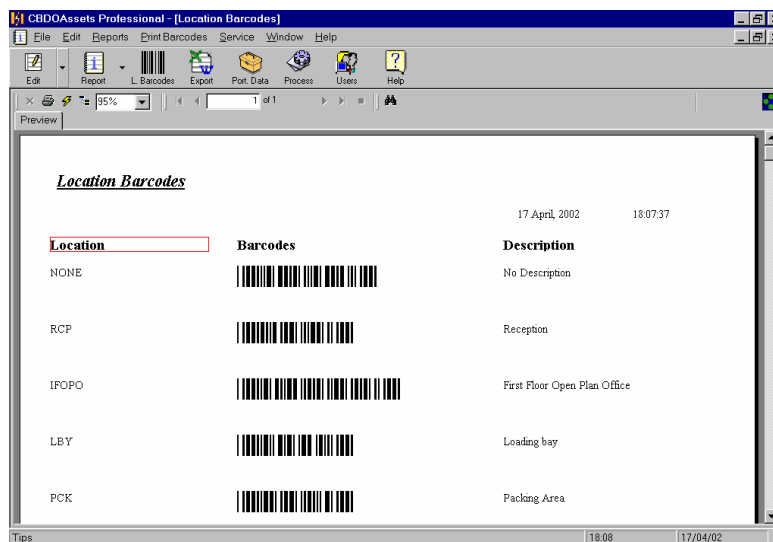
CBDOAssets Professional - [Location Barcodes]

File Edit Reports Print Barcodes Service Window Help

Edit Report L. Barcodes Export Port. Data Process Users Help

95% 1 of 1

Preview

Location Barcodes

17 April, 2002 18:07:37

| Location | Barcodes | Description |
|---|---|---|
| NONE | | No Description |
| RCP | | Reception |
| IFOPO | | First Floor Open Plan Office |
| LBY | | Loading bay |
| PCK | | Packing Area |

Tips 18:08 17/04/02